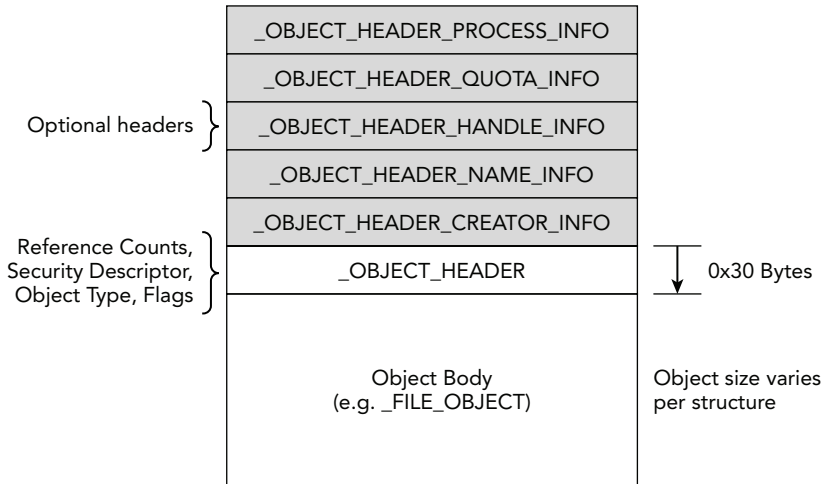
_OBJECT_HEADER_PROCESS_INFO

_OBJECT_HEADER_QUOTA_INFO

Optional headers

_OBJECT_HEADER_HANDLE_INFO

_OBJECT_HEADER_NAME_INFO

_OBJECT_HEADER_CREATOR_INFO

Reference Counts, Security Descriptor, Object Type, Flags

_OBJECT_HEADER

0x30 Bytes

Object Body (e.g. _FILE_OBJECT)

Object size varies per structure